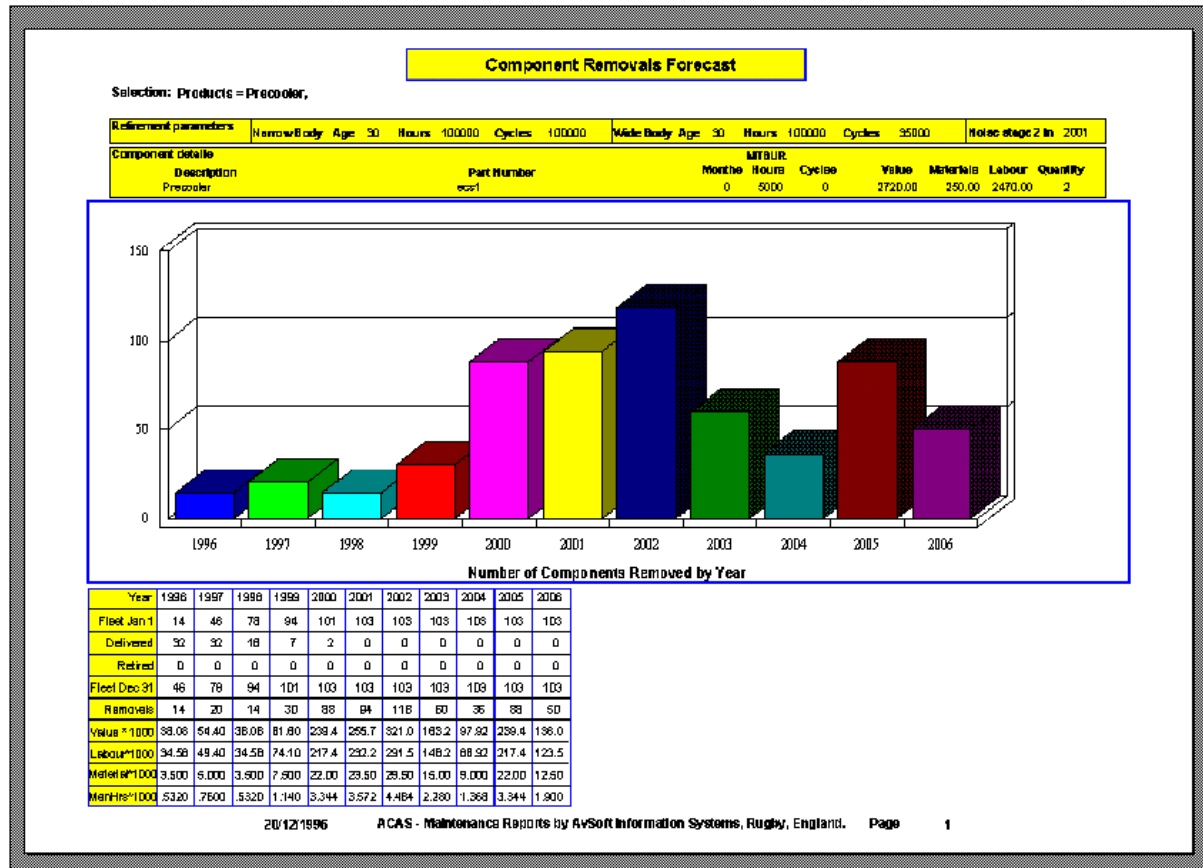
Component Removals Forecast

Selection: Products = Precooler,

Refinement parameters | Narrow Body Age 30 Hours 100000 Cycles 100000 | Wide Body Age 30 Hours 100000 Cycles 35000 | Noise stage 2 in 2001

Component details

| Description | Part Number | MTBUR Months | Hours | Cycles | Value | Materials | Labour | Quantity |
|---|---|---|---|---|---|---|---|---|
| Precooler | eos1 | 0 | 5000 | 0 | 2720.00 | 250.00 | 2470.00 | 2 |

150
100
50
0
1996 1997 1998 1999 2000 2001 2002 2003 2004 2005 2006

Number of Components Removed by Year

| Year | 1996 | 1997 | 1998 | 1999 | 2000 | 2001 | 2002 | 2003 | 2004 | 2005 | 2006 |
|---|---|---|---|---|---|---|---|---|---|---|---|
| Fleet Jan 1 | 14 | 46 | 78 | 94 | 101 | 103 | 103 | 103 | 103 | 103 | 103 |
| Delivered | 32 | 32 | 16 | 7 | 2 | 0 | 0 | 0 | 0 | 0 | 0 |
| Retired | 0 | 0 | 0 | 0 | 0 | 0 | 0 | 0 | 0 | 0 | 0 |
| Fleet Dec 31 | 46 | 78 | 94 | 101 | 103 | 103 | 103 | 103 | 103 | 103 | 103 |
| Removals | 14 | 20 | 14 | 30 | 88 | 94 | 118 | 60 | 36 | 88 | 50 |
| Value * 1000 | 38.08 | 54.40 | 38.08 | 81.60 | 239.4 | 255.7 | 321.0 | 163.2 | 97.92 | 239.4 | 136.0 |
| Labour*1000 | 34.58 | 49.40 | 34.58 | 74.10 | 217.4 | 232.2 | 291.5 | 148.2 | 88.92 | 217.4 | 123.5 |
| Materials*1000 | 3.500 | 5.000 | 3.500 | 7.500 | 22.00 | 23.50 | 29.50 | 15.00 | 9.000 | 22.00 | 12.50 |
| ManHrs*1000 | .5320 | .7600 | .5320 | 1.140 | 3.344 | 3.572 | 4.484 | 2.280 | 1.368 | 3.344 | 1.900 |

20/12/1996 ACAS - Maintenance Reports by AvSoft Information Systems, Rugby, England. Page 1